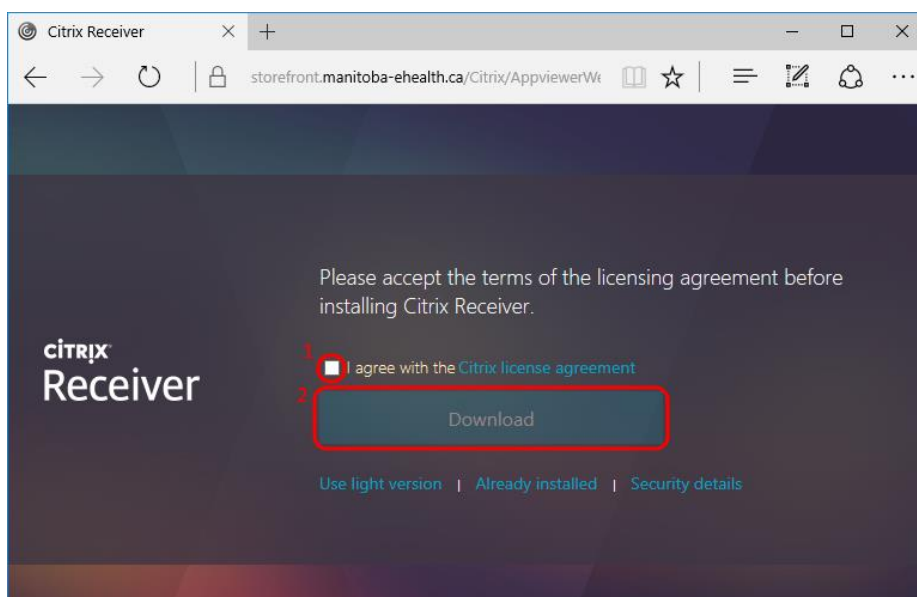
Citrix Receiver

storefront.manitoba-ehealth.ca/Citrix/AppviewerWe

CiTRIX
Receiver

Please accept the terms of the licensing agreement before installing Citrix Receiver.

1 I agree with the Citrix license agreement

2 Download

Use light version | Already installed | Security details